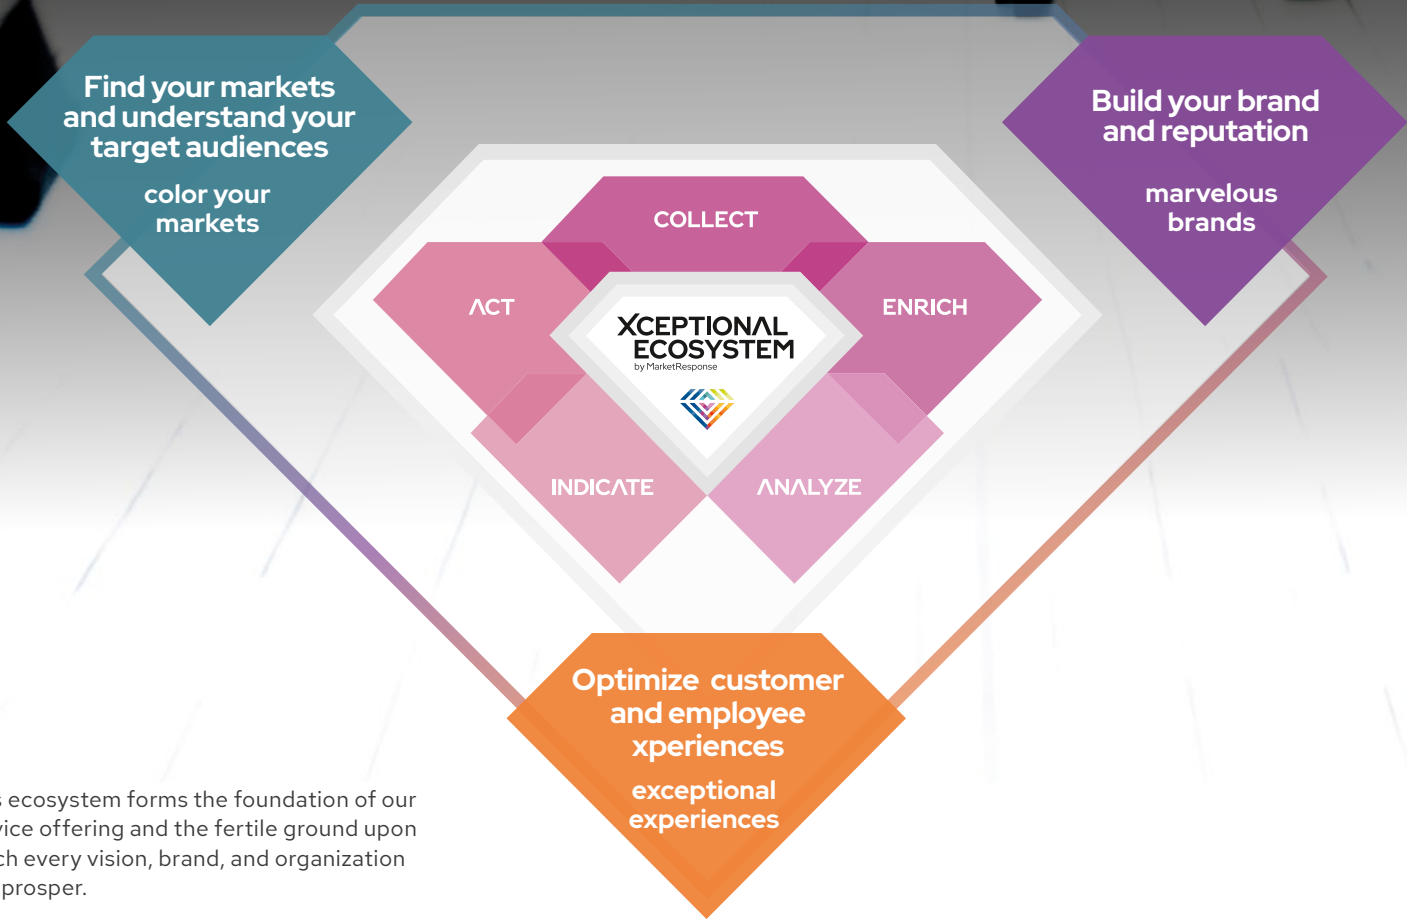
Find your markets and understand your target audiences

color your markets

Build your brand and reputation

marvelous brands

COLLECT

ACT

ENRICH

XCEPTIONAL ECOSYSTEM
by MarketResponse

INDICATE

ANALYZE

Optimize customer and employee xperiences

exceptional experiences

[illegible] ecosystem forms the foundation of our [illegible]vice offering and the fertile ground upon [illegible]ch every vision, brand, and organization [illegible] prosper.